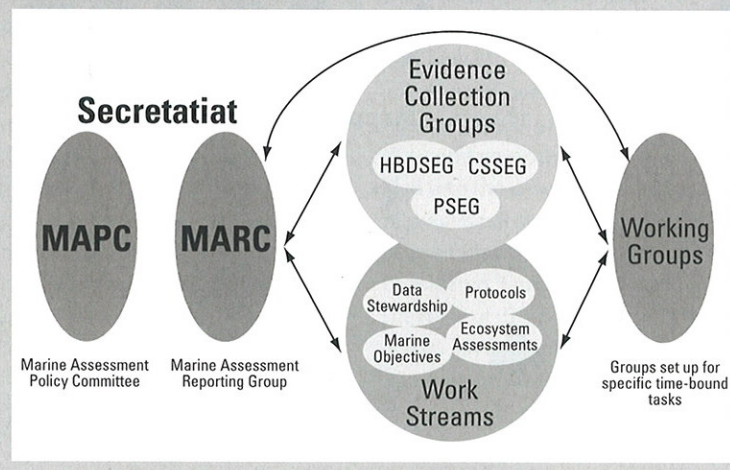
Secretatiat

MAPC

Marine Assessment Policy Committee

MARC

Marine Assessment Reporting Group

Evidence Collection Groups

HBDSEG

CSSEG

PSEG

Data Stewardship

Protocols

Marine Objectives

Ecosystem Assessments

Work Streams

Working Groups

Groups set up for specific time-bound tasks